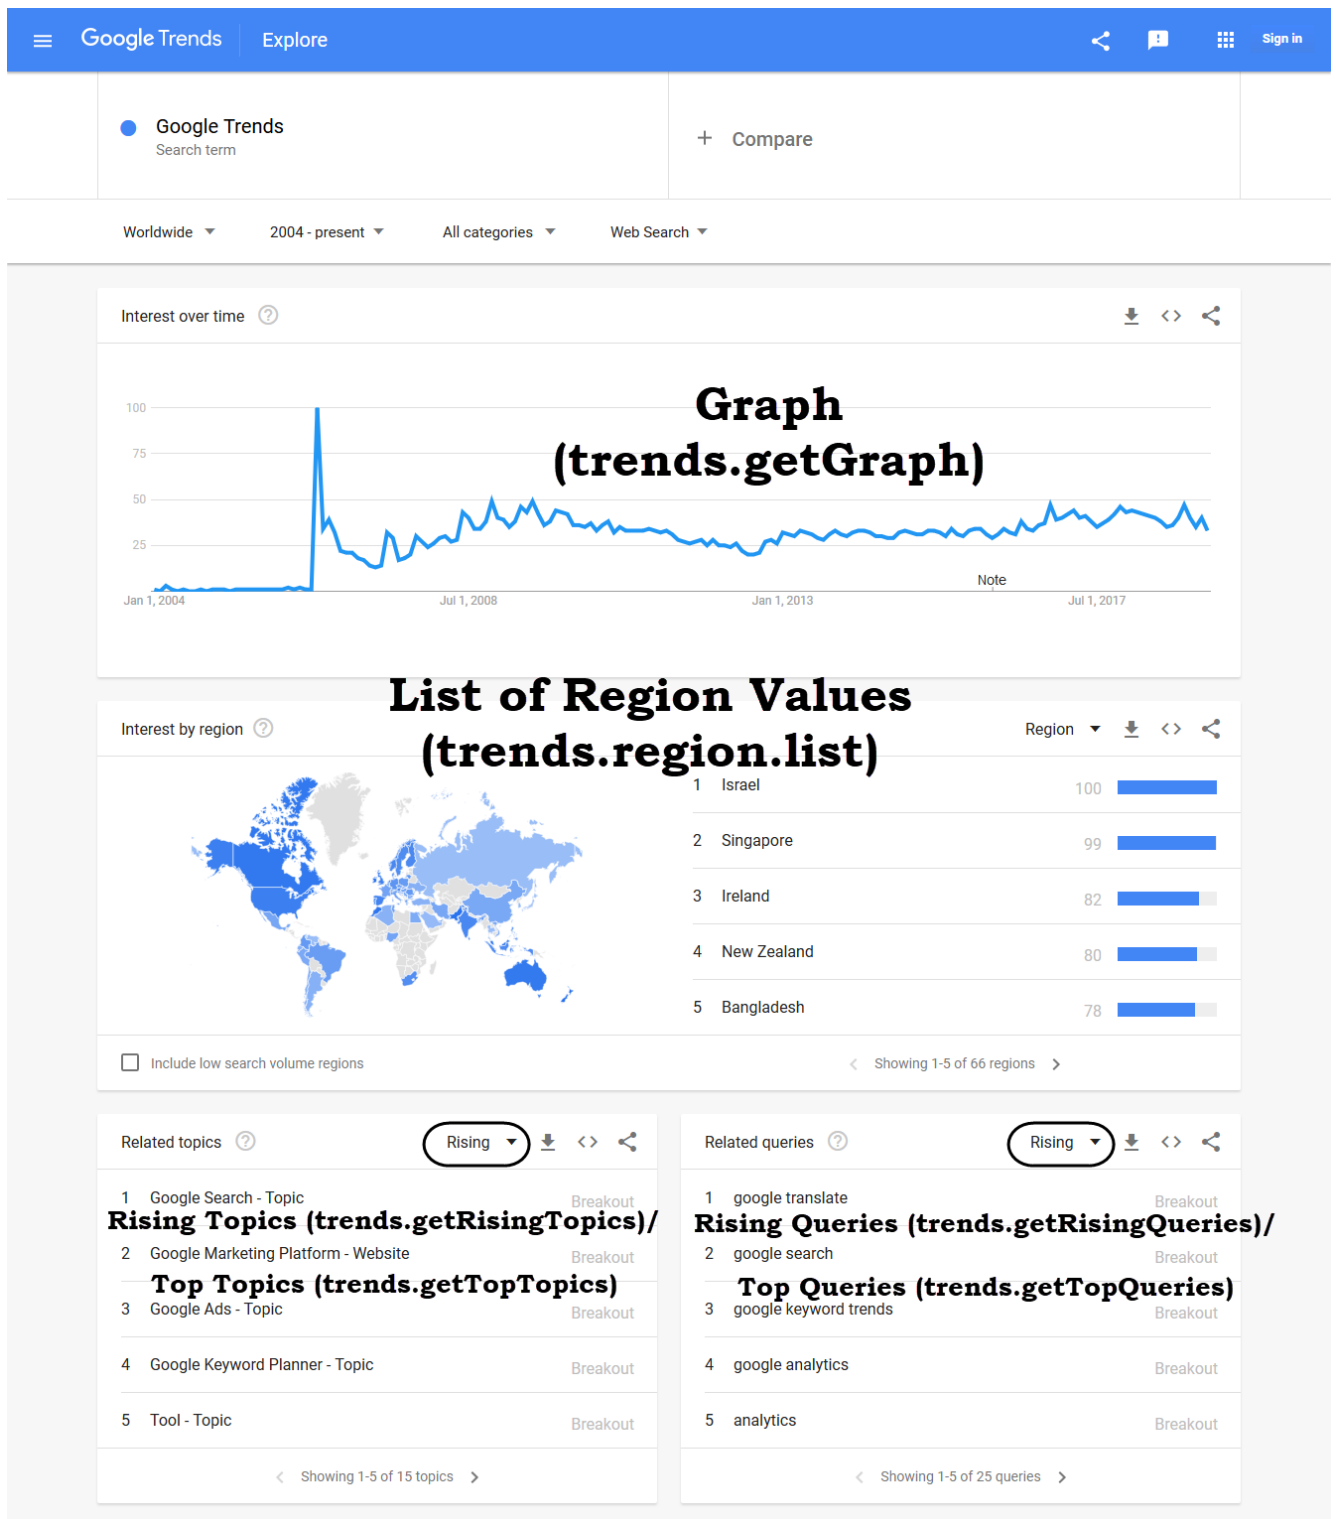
Google Trends Explore

Sign in

Google Trends
Search term

+ Compare

Worldwide 2004 - present All categories Web Search

Interest over time

Graph (trends.getGraph)

100
75
50
25

Note

Jan 1, 2004 Jul 1, 2008 Jan 1, 2013 Jul 1, 2017

List of Region Values (trends.region.list)

Interest by region

Region

| | | |
|---|---|---|
| 1 | Israel | 100 |
| 2 | Singapore | 99 |
| 3 | Ireland | 82 |
| 4 | New Zealand | 80 |
| 5 | Bangladesh | 78 |

Include low search volume regions

Showing 1-5 of 66 regions

Related topics

Rising

1 Google Search - Topic Breakout

Rising Topics (trends.getRisingTopics)/

2 Google Marketing Platform - Website Breakout

Top Topics (trends.getTopTopics)

3 Google Ads - Topic Breakout

4 Google Keyword Planner - Topic Breakout

5 Tool - Topic Breakout

Showing 1-5 of 15 topics

Related queries

Rising

1 google translate Breakout

Rising Queries (trends.getRisingQueries)/

2 google search Breakout

Top Queries (trends.getTopQueries)

3 google keyword trends Breakout

4 google analytics Breakout

5 analytics Breakout

Showing 1-5 of 25 queries